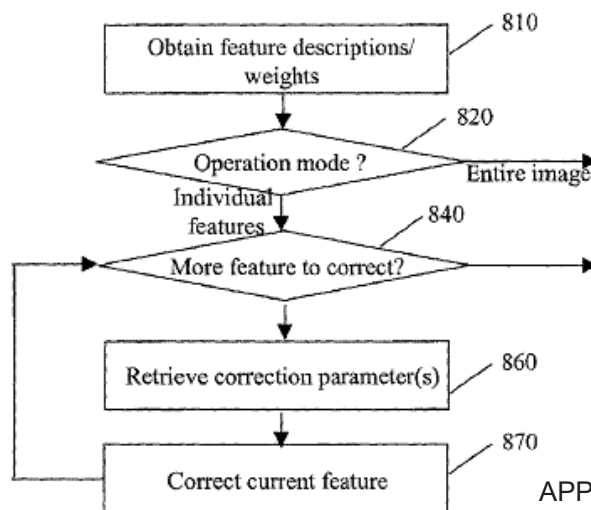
810

Obtain feature descriptions/ weights

820

Operation mode ?

Entire image

Individual features

840

More feature to correct?

860

Retrieve correction parameter(s)

870

Correct current feature

APP